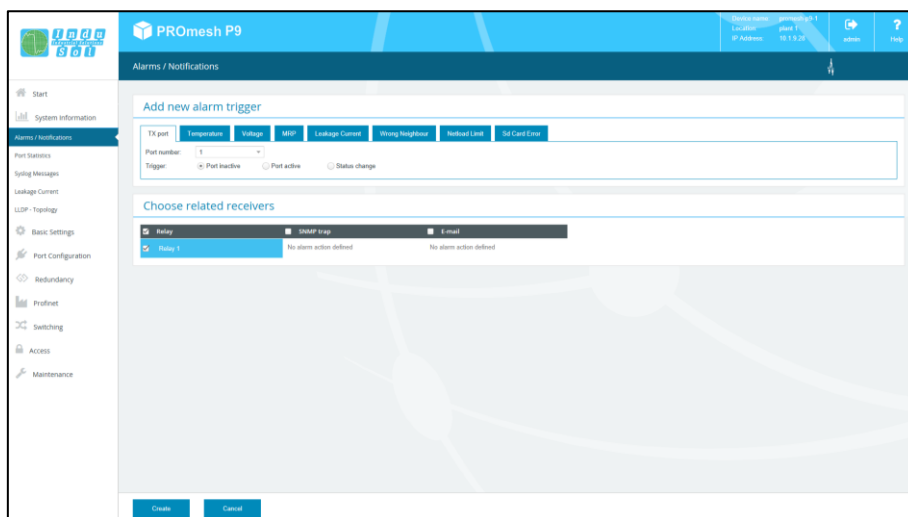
PROmesh P9

Device name promesh-p9-1
Location plant 1
IP Address 10.1.5.20

admin

Help

Start

System Information

Alarms / Notifications

Port Statistics

Syslog Messages

Leakage Current

LLDP - Topology

Basic Settings

Port Configuration

Redundancy

Profinet

Switching

Access

Maintenance

Alarms / Notifications

Add new alarm trigger

TX port | Temperature | Voltage | MRP | Leakage Current | Wrong Neighbour | Netload Limit | Sd Card Error

Port number: 1

Trigger: Port inactive Port active Status change

Choose related receivers

| Relay | SNMP trap | E-mail |
|---|---|---|
| Relay 1 | No alarm action defined | No alarm action defined |

Create

Cancel